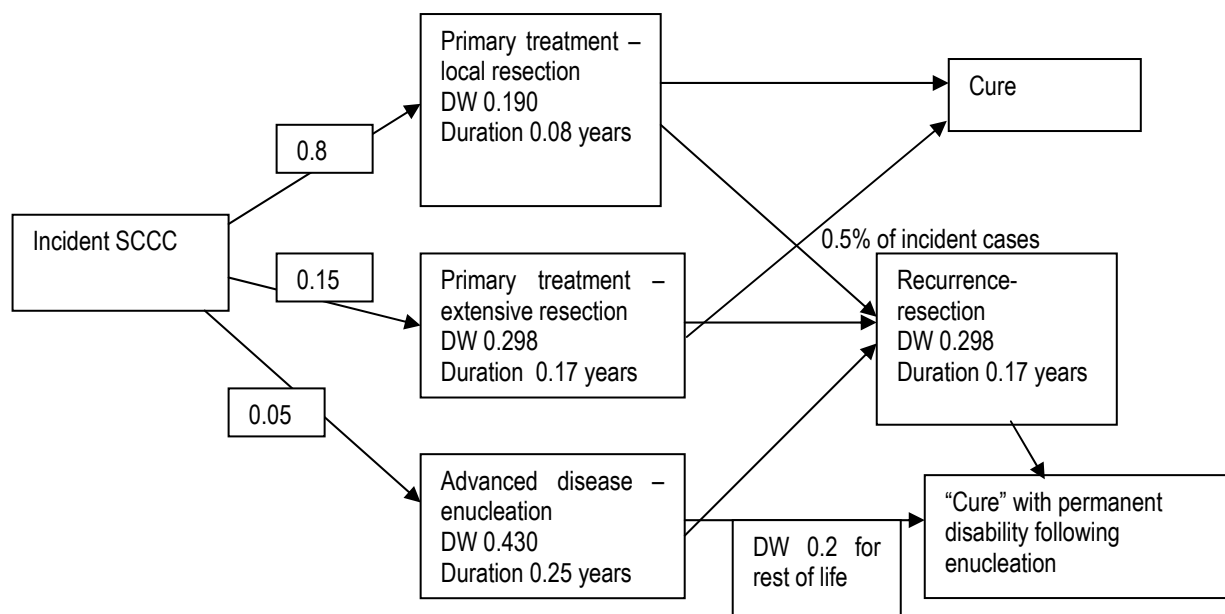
Incident SCCC

0.8

0.15

0.05

Primary treatment – local resection
DW 0.190
Duration 0.08 years

Primary treatment – extensive resection
DW 0.298
Duration 0.17 years

Advanced disease – enucleation
DW 0.430
Duration 0.25 years

Cure

0.5% of incident cases

Recurrence-resection
DW 0.298
Duration 0.17 years

DW 0.2 for rest of life

"Cure" with permanent disability following enucleation